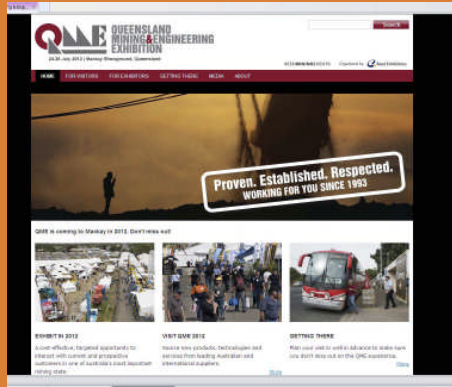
QME QUEENSLAND MINING & ENGINEERING EXHIBITION

24-26 July 2012 | Mackay Showground, Queensland

Search

Organised by Reed Exhibitions

HOME FOR VISITORS FOR EXHIBITORS GETTING THERE MEDIA ABOUT

Proven. Established. Respected.
WORKING FOR YOU SINCE 1993

QME is coming to Mackay in 2012. Don't miss out!

EXHIBIT IN 2012
A cost effective, targeted opportunity to interact with current and prospective customers in one of Australia's most important mining state.

VISIT QME 2012
Source new products, technologies and services from leading Australian and international suppliers.

GETTING THERE
Plan your visit to well in advance to make sure you don't miss out on the QME experience.

More

More